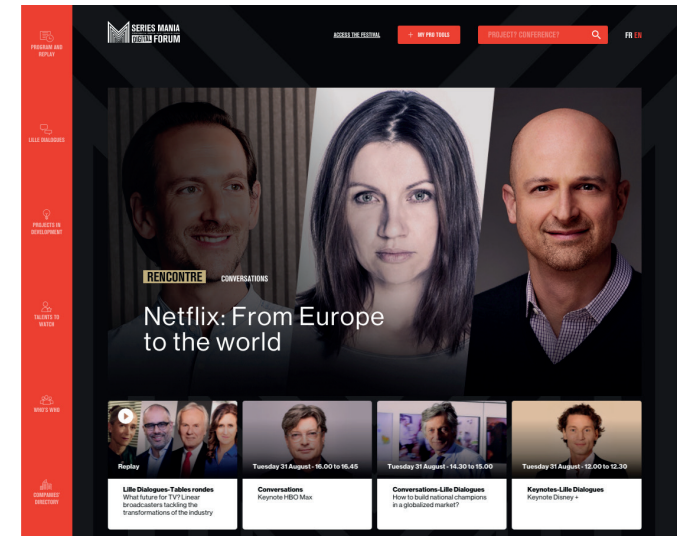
PROGRAM AND REPLAY

LILLE DIALOGUES

PROJECTS IN DEVELOPMENT

TALENTS TO WATCH

WHAT'S WHO

COMPANIES' DIRECTORY

SERIES MANIA DIGITAL FORUM

ACCESS THE FESTIVAL

+ MY PRO TOOLS

PROJECT? CONFERENCE?

FR EN

RENCONTRE CONVERSATIONS

Netflix: From Europe to the world

Replay

Lille Dialogues-Tables rondes
What future for TV? Linear broadcasters tackling the transformations of the industry

Tuesday 31 August - 16.00 to 16.45

Conversations
Keynote HBO Max

Tuesday 31 August - 14.30 to 15.00

Conversations-Lille Dialogues
How to build national champions in a globalized market?

Tuesday 31 August - 12.00 to 12.30

Keynotes-Lille Dialogues
Keynote Disney +